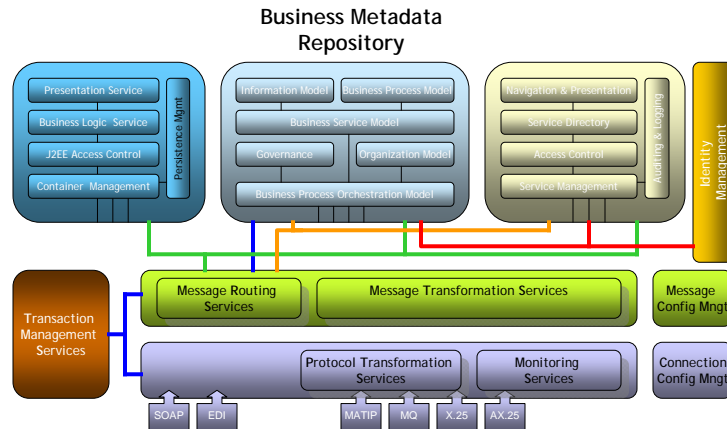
Business Metadata Repository

Presentation Service
Business Logic Service
J2EE Access Control
Container Management
Persistence Mgmt

Information Model
Business Process Model
Business Service Model
Governance
Organization Model
Business Process Orchestration Model

Navigation & Presentation
Service Directory
Access Control
Service Management
Auditing & Logging

Identity Management

Transaction Management Services

Message Routing Services
Message Transformation Services

Message Config Mngt

Protocol Transformation Services
Monitoring Services

Connection Config Mngt

SOAP
EDI
MATIP
MQ
X.25
AX.25